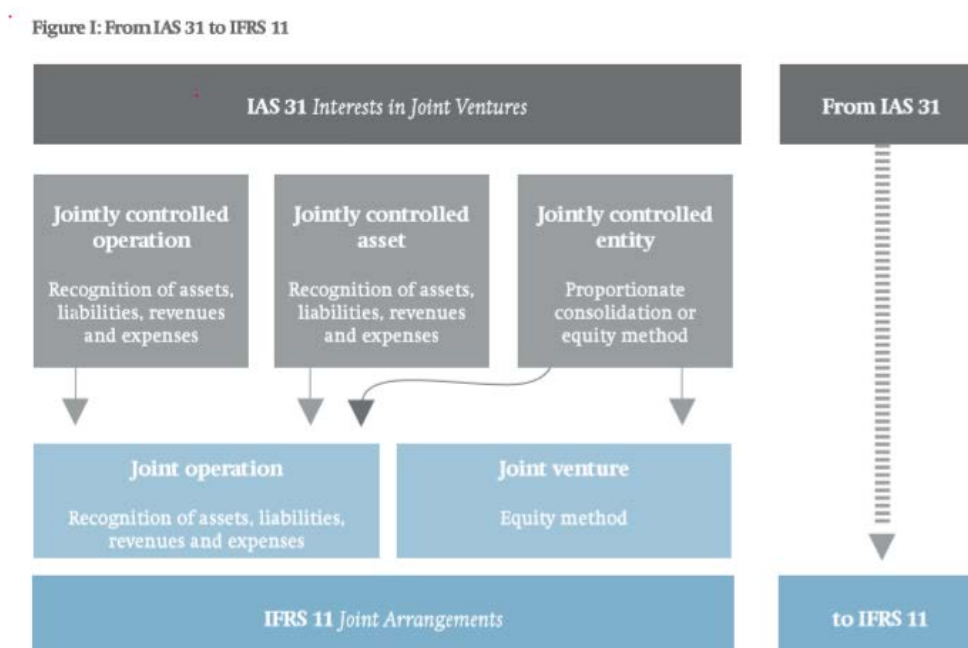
Figure I: From IAS 31 to IFRS 11

IAS 31 *Interests in Joint Ventures*

From IAS 31

Jointly controlled operation

Recognition of assets, liabilities, revenues and expenses

Jointly controlled asset

Recognition of assets, liabilities, revenues and expenses

Jointly controlled entity

Proportionate consolidation or equity method

Joint operation

Recognition of assets, liabilities, revenues and expenses

Joint venture

Equity method

IFRS 11 *Joint Arrangements*

to IFRS 11